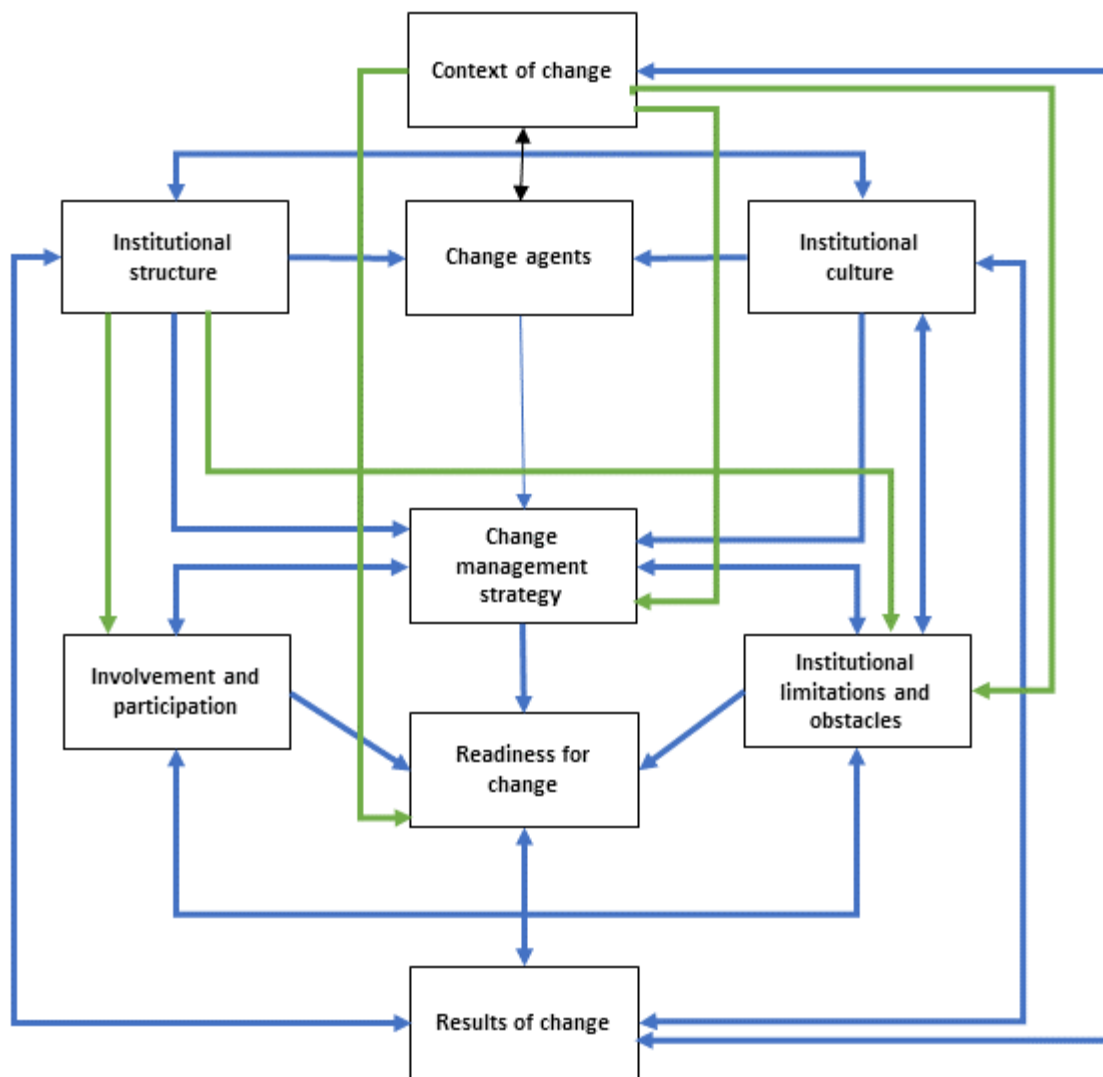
Context of change

Institutional structure

Change agents

Institutional culture

Change management strategy

Involvement and participation

Institutional limitations and obstacles

Readiness for change

Results of change